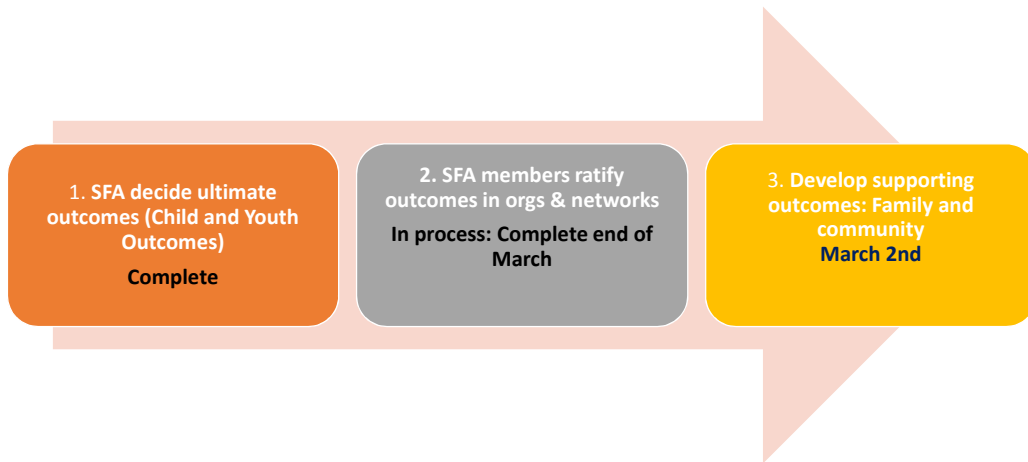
1. SFA decide ultimate outcomes (Child and Youth Outcomes)

Complete

2. SFA members ratify outcomes in orgs & networks

In process: Complete end of March

3. Develop supporting outcomes: Family and community

March 2nd